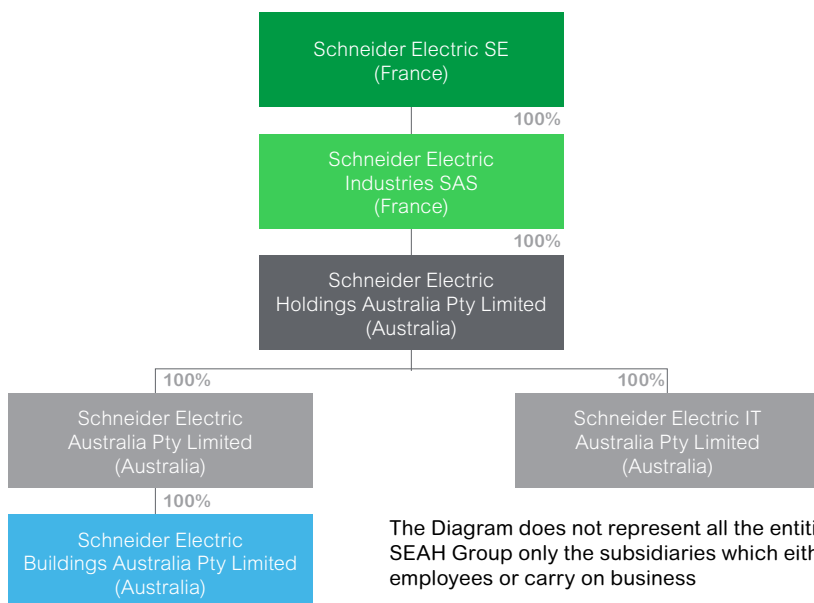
Schneider Electric SE
(France)

100%

Schneider Electric Industries SAS
(France)

100%

Schneider Electric Holdings Australia Pty Limited
(Australia)

100%

Schneider Electric Australia Pty Limited
(Australia)

100%

Schneider Electric IT Australia Pty Limited
(Australia)

100%

Schneider Electric Buildings Australia Pty Limited
(Australia)

The Diagram does not represent all the entiti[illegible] SEAH Group only the subsidiaries which eith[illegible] employees or carry on business